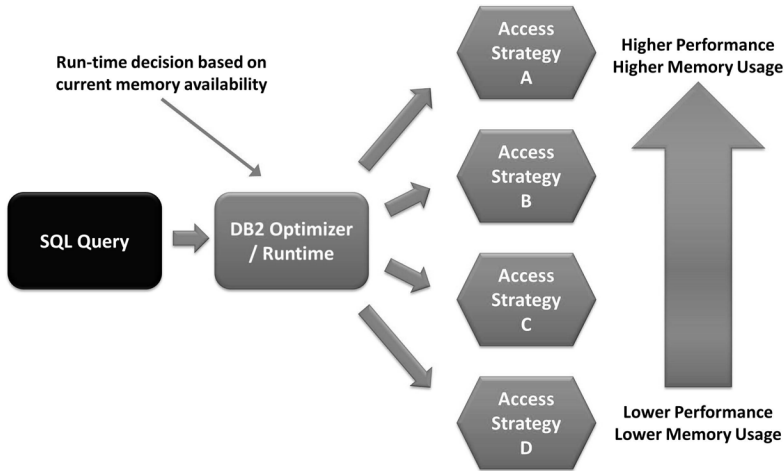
Run-time decision based on current memory availability

SQL Query

DB2 Optimizer / Runtime

Access Strategy A

Access Strategy B

Access Strategy C

Access Strategy D

Higher Performance
Higher Memory Usage

Lower Performance
Lower Memory Usage